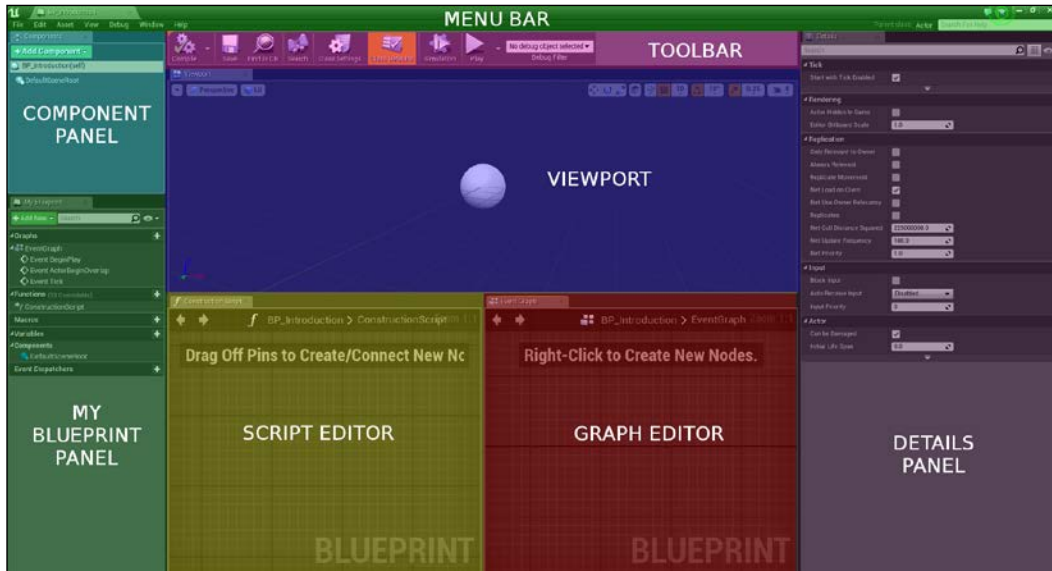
File Edit Asset View Debug Window Help

MENU BAR

Components
+ Add Component
BP_Introduction(self)
DefaultSceneRoot

COMPONENT PANEL

Compile Save Find in CB Search Class Settings Class Defaults Simulation Play
No debug object selected
Debug Filter

TOOLBAR

Viewport
Perspective Lit

VIEWPORT

Details
Search
Tick
Start with Tick Enabled
Rendering
Actor Hidden In Game
Editor Billboard Scale 1.0
Replication
Only Relevant to Owner
Always Relevant
Replicate Movement
Net Load on Client
Net Use Owner Relevancy
Replicates
Net Cull Distance Squared 225000000.0
Net Update Frequency 100.0
Net Priority 1.0
Input
Block Input
Auto Receive Input Disabled
Input Priority 0
Actor
Can be Damaged
Initial Life Span 0.0

My Blueprint
+ Add New Search
Graphs
EventGraph
Event BeginPlay
Event ActorBeginOverlap
Event Tick
Functions
ConstructionScript
Macros
Variables
Components
DefaultSceneRoot
Event Dispatchers

MY BLUEPRINT PANEL

Construction Script
BP_Introduction > ConstructionScript
Drag Off Pins to Create/Connect New Nc

SCRIPT EDITOR

BLUEPRINT

Event Graph
BP_Introduction > EventGraph
Right-Click to Create New Nodes.

GRAPH EDITOR

BLUEPRINT

DETAILS PANEL